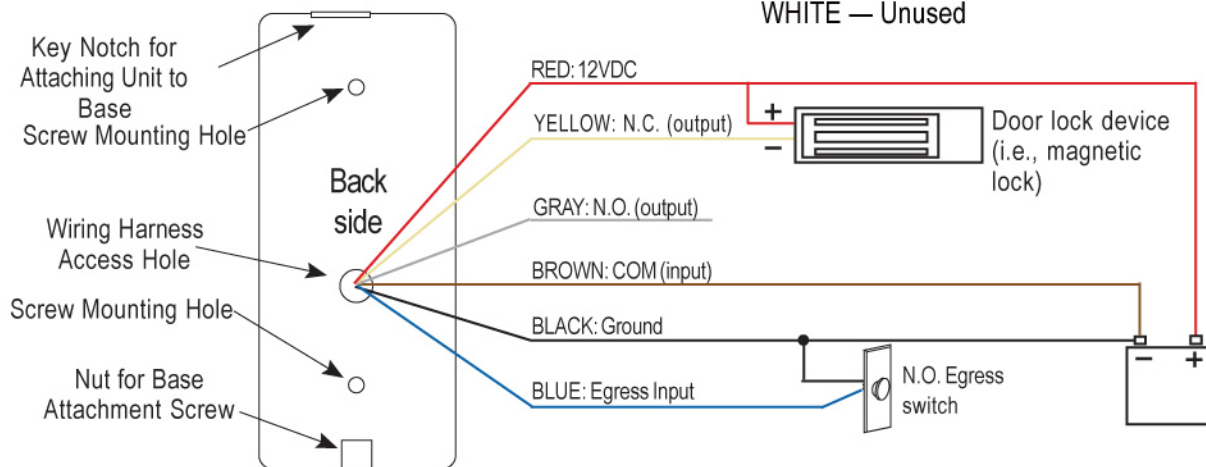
WHITE — Unused

Key Notch for Attaching Unit to Base

Screw Mounting Hole

Back side

Wiring Harness Access Hole

Screw Mounting Hole

Nut for Base Attachment Screw

RED: 12VDC

YELLOW: N.C. (output)

GRAY: N.O. (output)

BROWN: COM (input)

BLACK: Ground

BLUE: Egress Input

+

−

Door lock device (i.e., magnetic lock)

N.O. Egress switch

−

+